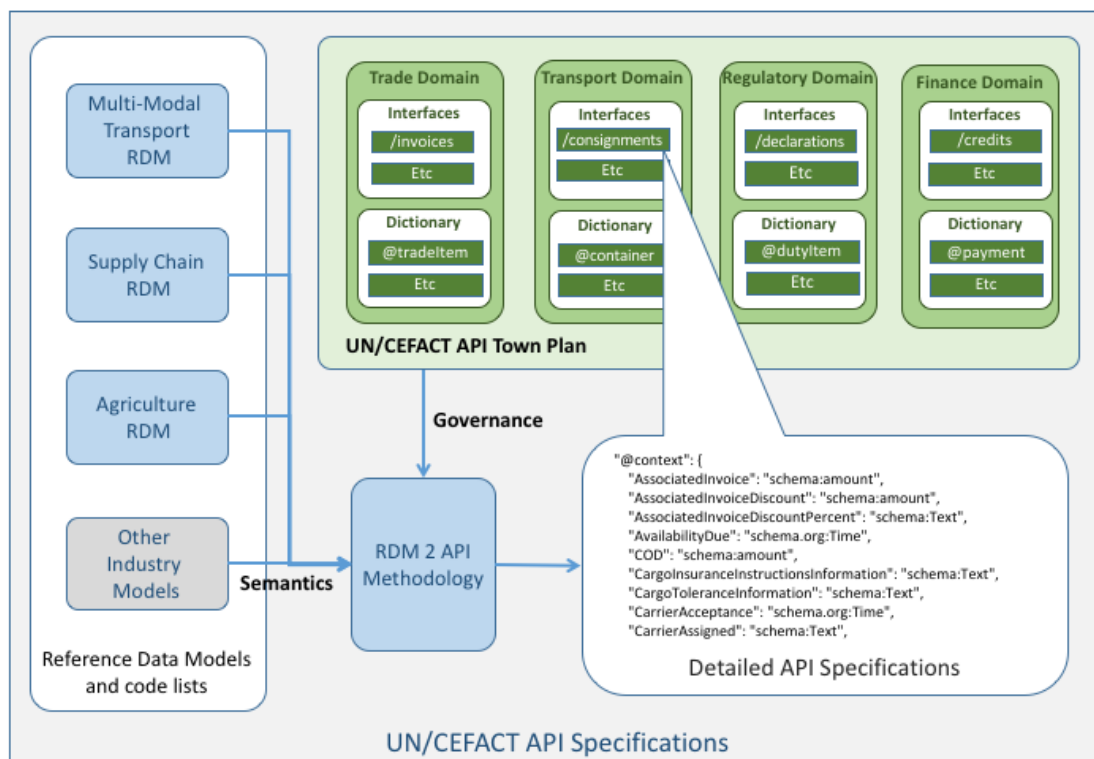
Multi-Modal Transport RDM

Supply Chain RDM

Agriculture RDM

Other Industry Models

Reference Data Models and code lists

Trade Domain
Interfaces
/invoices
Etc
Dictionary
@tradeItem
Etc

Transport Domain
Interfaces
/consignments
Etc
Dictionary
@container
Etc

Regulatory Domain
Interfaces
/declarations
Etc
Dictionary
@dutyItem
Etc

Finance Domain
Interfaces
/credits
Etc
Dictionary
@payment
Etc

UN/CEFACT API Town Plan

Governance

Semantics

RDM 2 API Methodology

"@context": {
"AssociatedInvoice": "schema:amount",
"AssociatedInvoiceDiscount": "schema:amount",
"AssociatedInvoiceDiscountPercent": "schema:Text",
"AvailabilityDue": "schema.org:Time",
"COD": "schema:amount",
"CargoInsuranceInstructionsInformation": "schema:Text",
"CargoToleranceInformation": "schema:Text",
"CarrierAcceptance": "schema.org:Time",
"CarrierAssigned": "schema:Text",

Detailed API Specifications

UN/CEFACT API Specifications